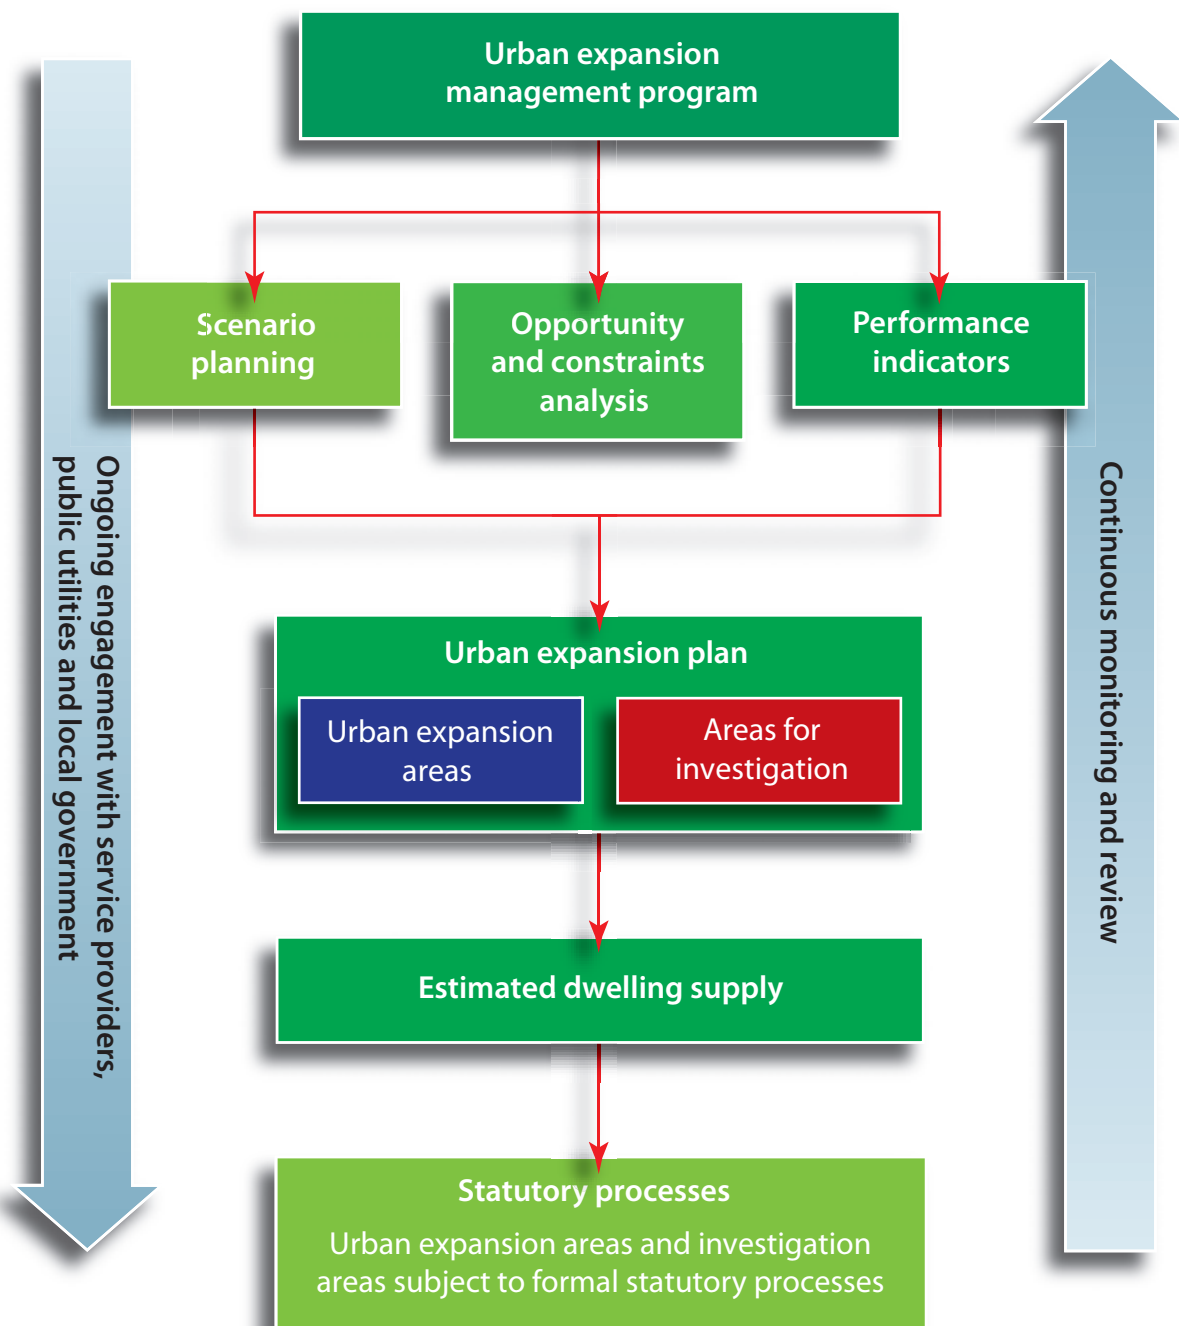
Urban expansion management program

Scenario planning

Opportunity and constraints analysis

Performance indicators

Urban expansion plan

Urban expansion areas

Areas for investigation

Estimated dwelling supply

Statutory processes

Urban expansion areas and investigation areas subject to formal statutory processes

Ongoing engagement with service providers, public utilities and local government

Continuous monitoring and review